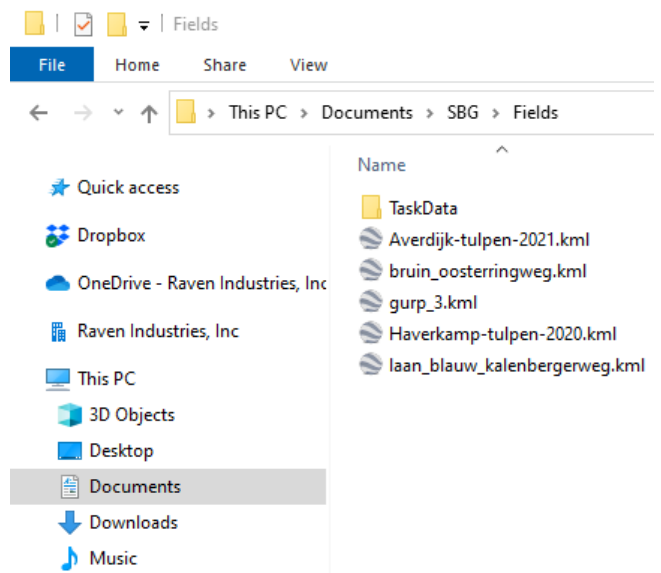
Fields

File Home Share View

This PC > Documents > SBG > Fields

Name

Quick access
Dropbox
OneDrive - Raven Industries, Inc
Raven Industries, Inc
This PC
3D Objects
Desktop
Documents
Downloads
Music

TaskData
Averdijk-tulpen-2021.kml
bruin_oosterringweg.kml
gurp_3.kml
Haverkamp-tulpen-2020.kml
laan_blauw_kalenbergerweg.kml